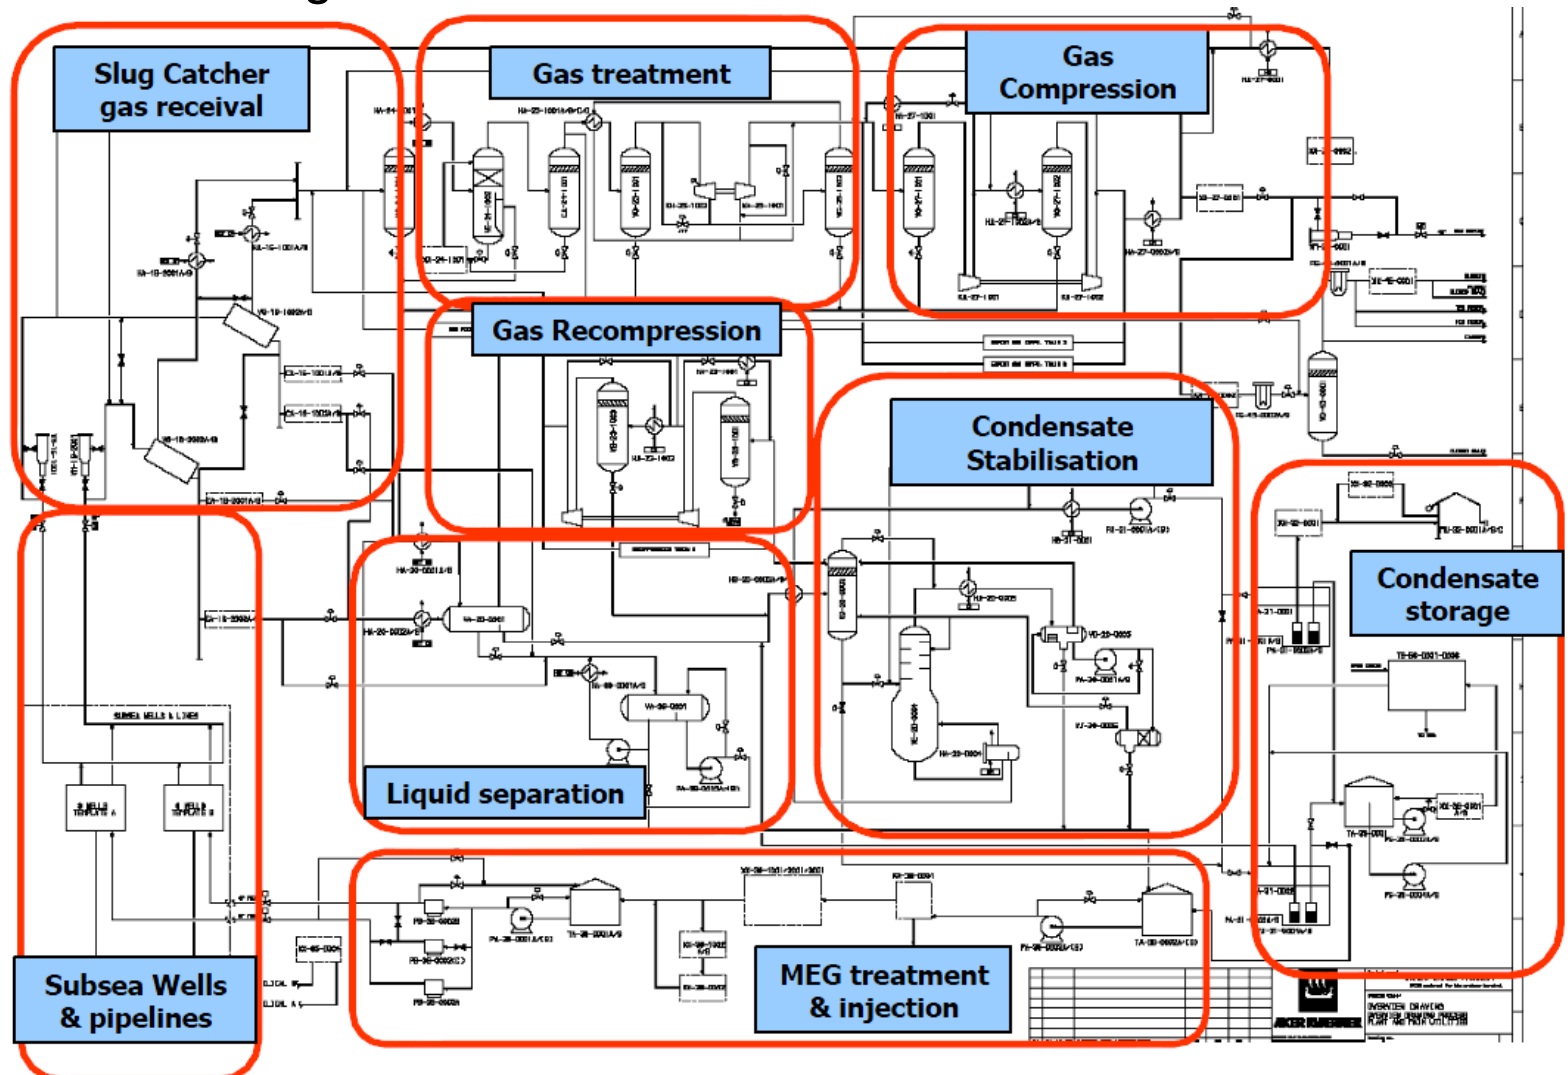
Slug Catcher gas receival

Gas treatment

Gas Compression

Gas Recompression

Condensate Stabilisation

Condensate storage

Liquid separation

SUBSEA WELLS & LINES

Subsea Wells & pipelines

MEG treatment & injection

AKER KVAERNER